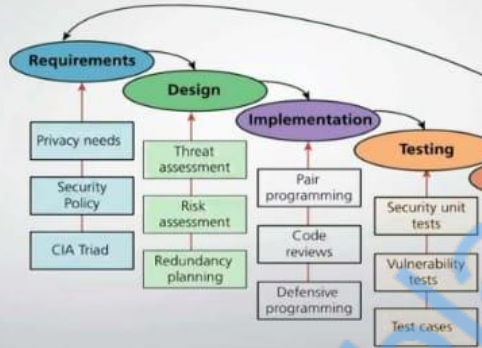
Requirements

Design

Implementation

Testing

Privacy needs

Security Policy

CIA Triad

Threat assessment

Risk assessment

Redundancy planning

Pair programming

Code reviews

Defensive programming

Security unit tests

Vulnerability tests

Test cases